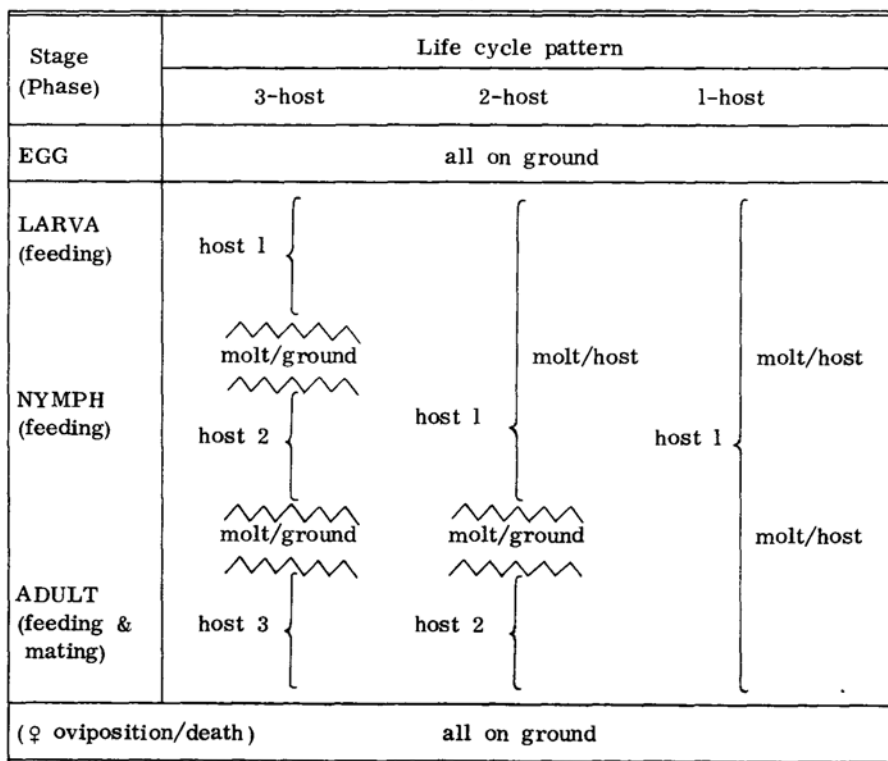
| Stage (Phase) | Life cycle pattern | | |
|---|---|---|---|
| | 3-host | 2-host | 1-host |
| EGG | all on ground | | |
| LARVA (feeding) | host 1 | host 1 | host 1 |
| | molt/ground | molt/host | molt/host |
| NYMPH (feeding) | host 2 | | |
| | molt/ground | molt/ground | molt/host |
| ADULT (feeding & mating) | host 3 | host 2 | |
| (♀ oviposition/death) | all on ground | | |